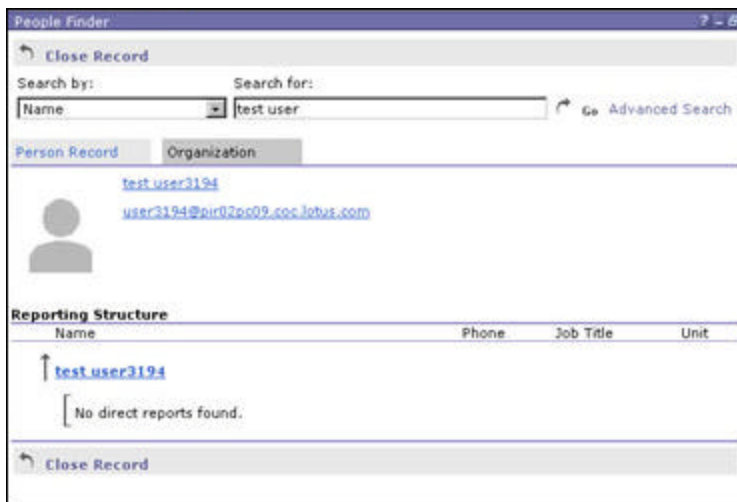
People Finder

? – 

Close Record

Search by:

Name

Search for:

test user

Go Advanced Search

Person Record

Organization

test user3194

user3194@pir02pc09.coc.lotus.com

Reporting Structure

| Name | Phone | Job Title | Unit |
|---|---|---|---|

test user3194

No direct reports found.

Close Record